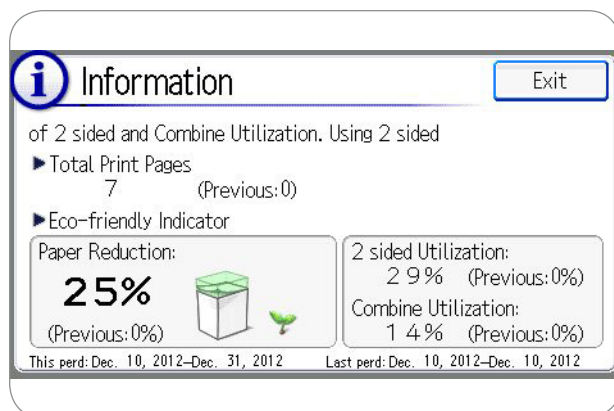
i Information

Exit

of 2 sided and Combine Utilization. Using 2 sided

▶Total Print Pages
7 (Previous: 0)

▶Eco-friendly Indicator

Paper Reduction:
25%
(Previous: 0%)

2 sided Utilization:
29% (Previous: 0%)
Combine Utilization:
14% (Previous: 0%)

This perd: Dec. 10, 2012–Dec. 31, 2012

Last perd: Dec. 10, 2012–Dec. 10, 2012